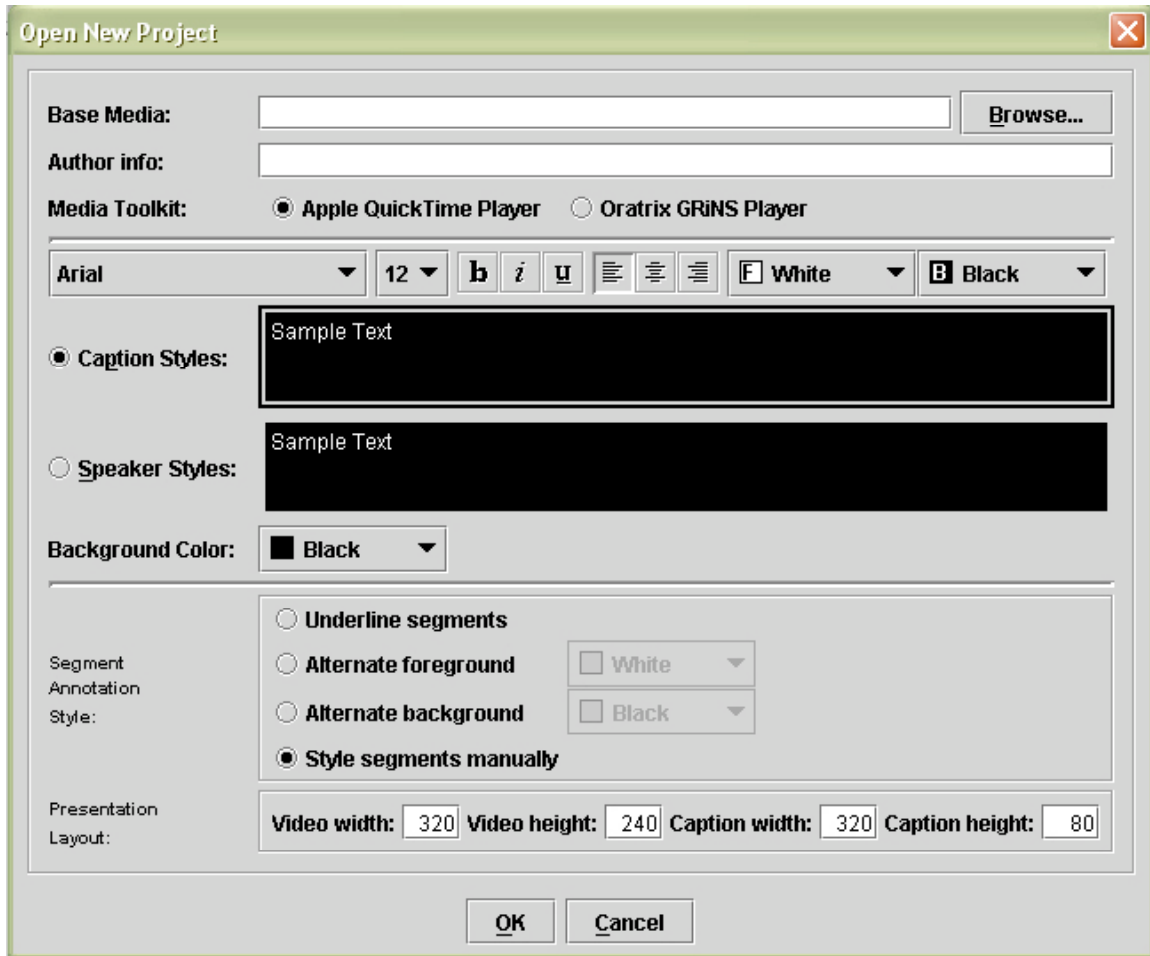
Open New Project

Base Media: Browse...

Author info:

Media Toolkit: Apple QuickTime Player Oratrix GRiNS Player

Arial 12 b i u F White B Black

Caption Styles: Sample Text

Speaker Styles: Sample Text

Background Color: Black

Segment Annotation Style:

Underline segments

Alternate foreground White

Alternate background Black

Style segments manually

Presentation Layout:

Video width: 320 Video height: 240 Caption width: 320 Caption height: 80

OK Cancel